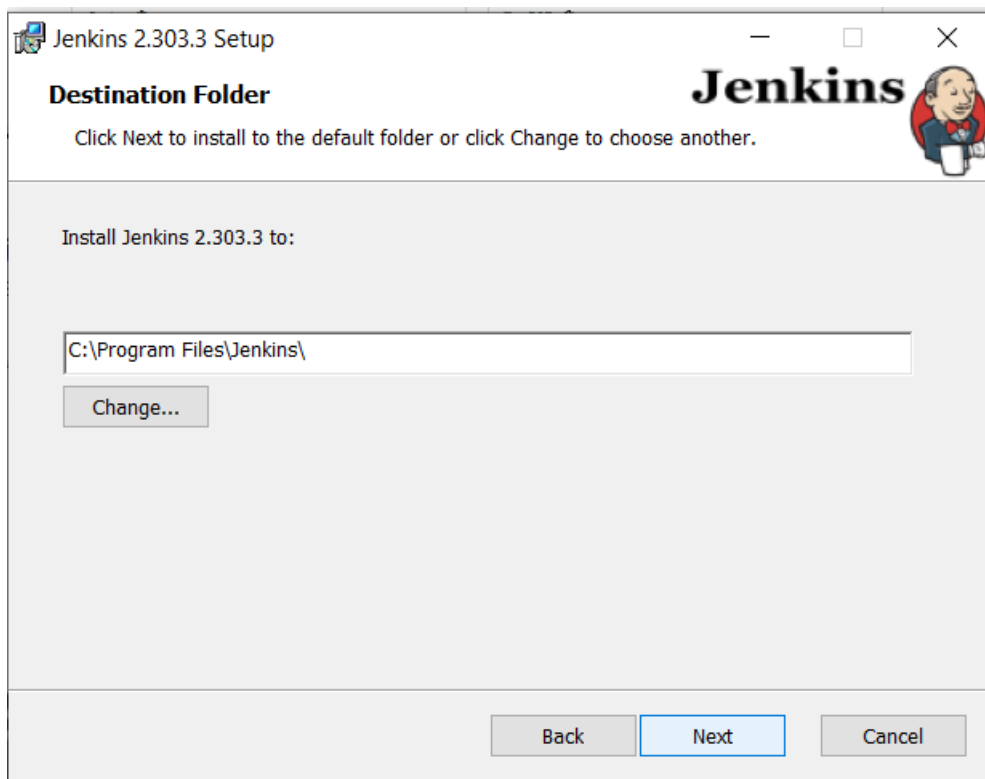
Jenkins 2.303.3 Setup

Destination Folder

Jenkins

Click Next to install to the default folder or click Change to choose another.

Install Jenkins 2.303.3 to:

C:\Program Files\Jenkins\

Change...

Back Next Cancel